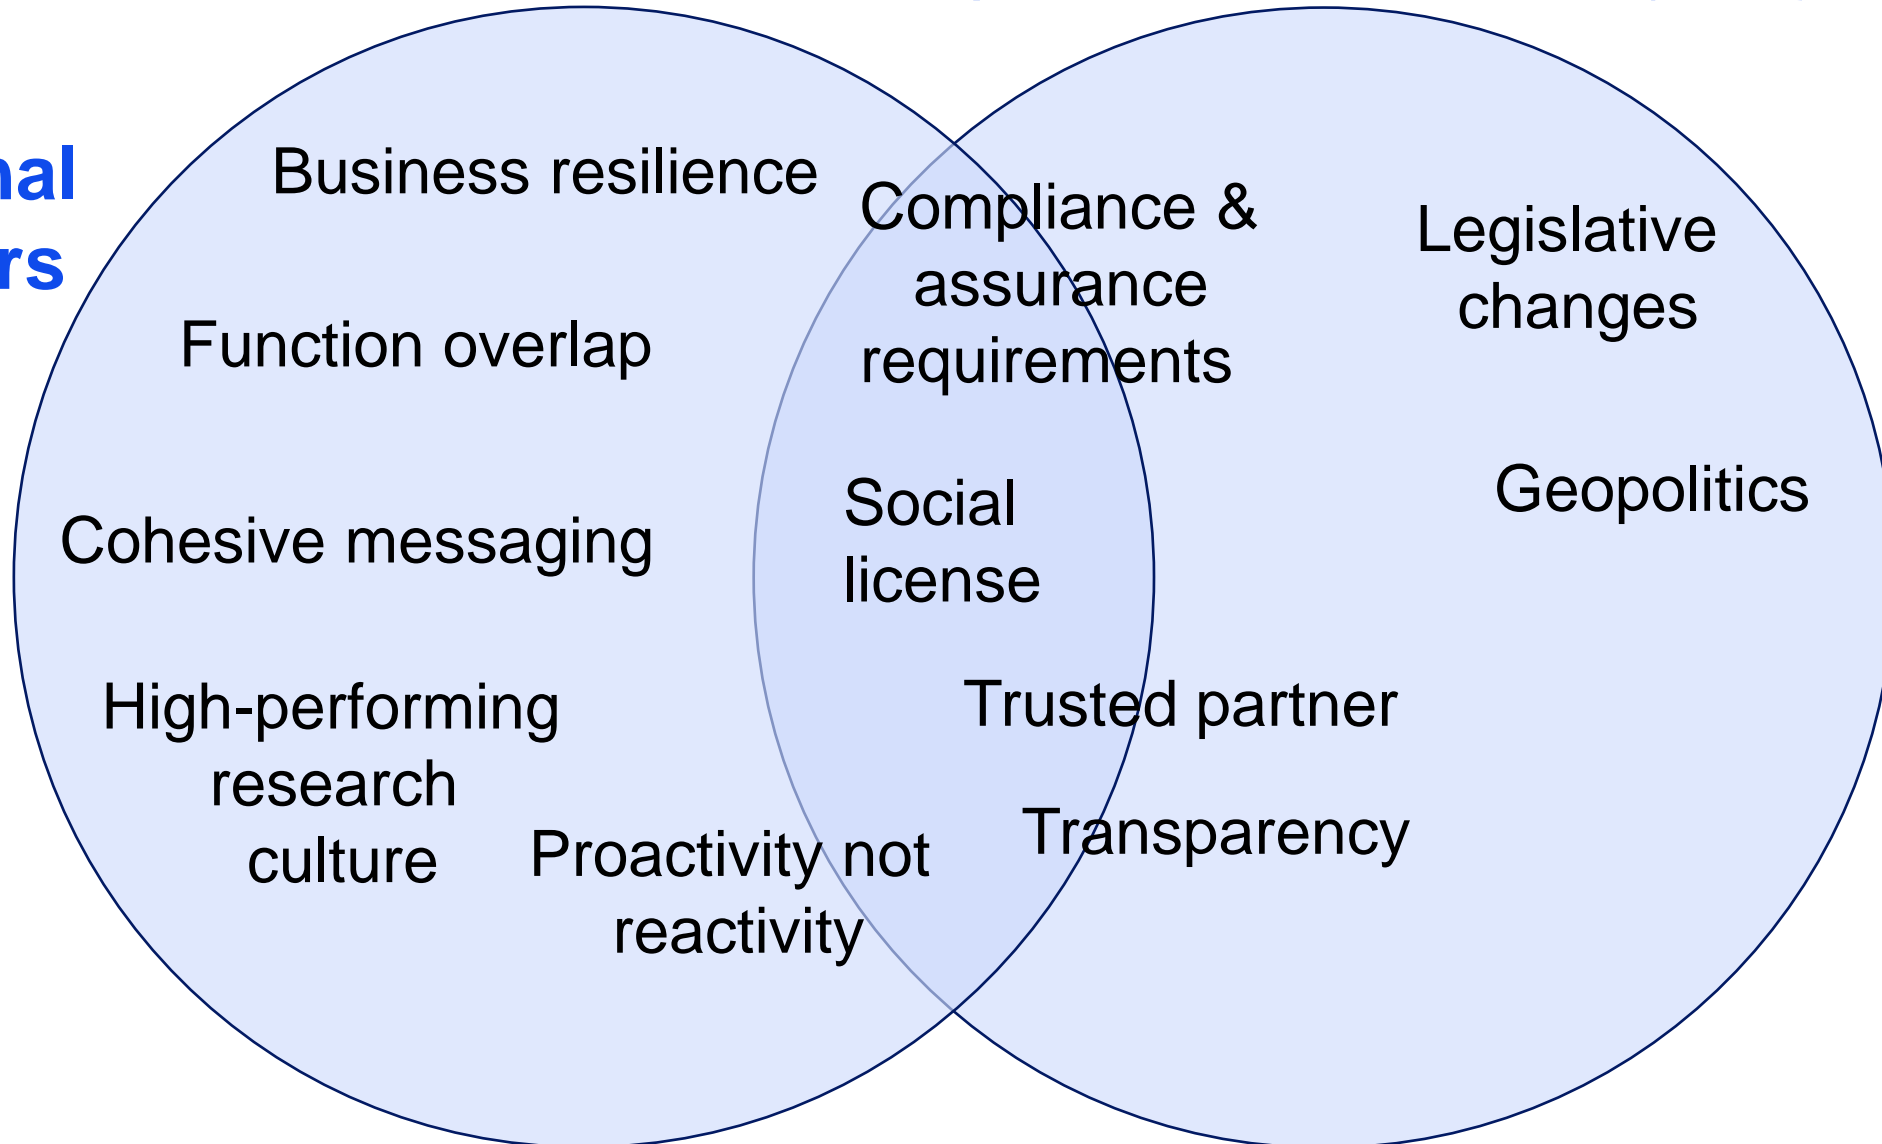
nal
rs

Business resilience

Function overlap

Cohesive messaging

High-performing research culture

Proactivity not reactivity

Compliance & assurance requirements

Social license

Trusted partner

Transparency

Legislative changes

Geopolitics